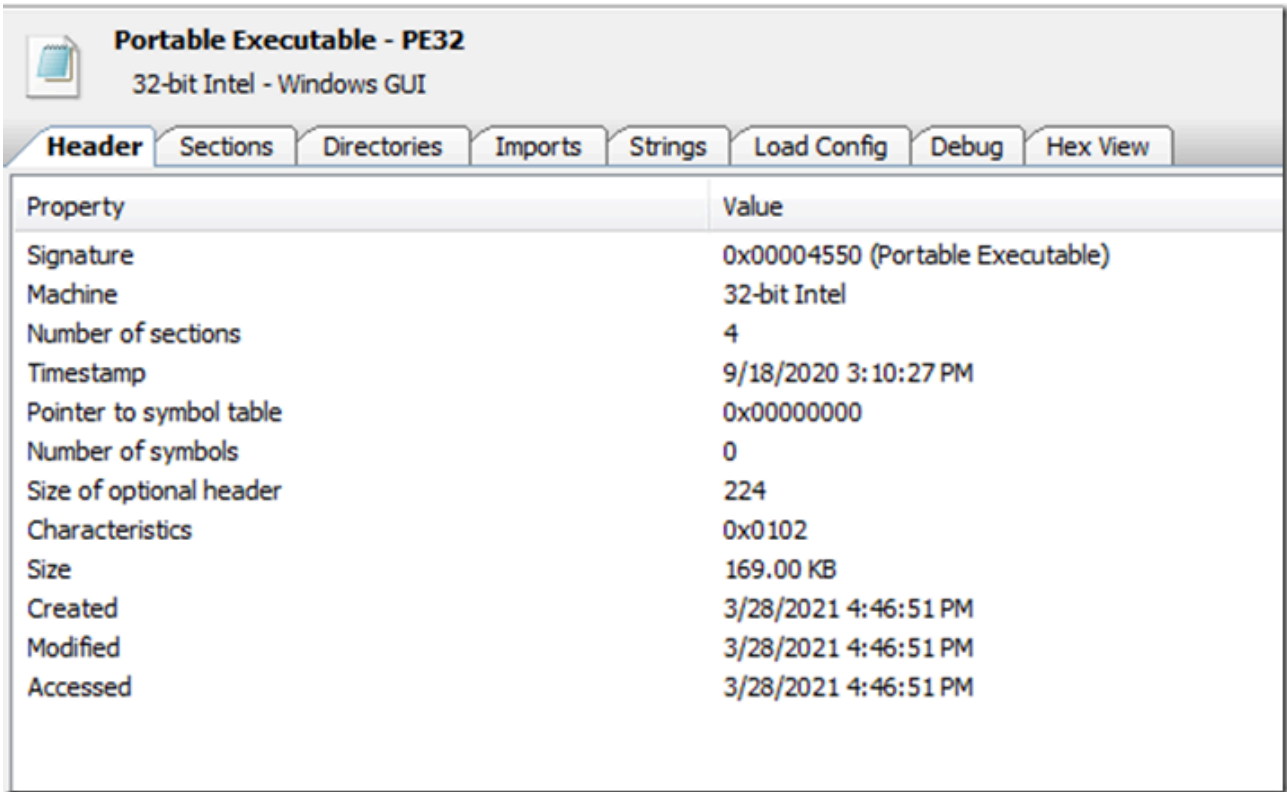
Portable Executable - PE32
32-bit Intel - Windows GUI

Header | Sections | Directories | Imports | Strings | Load Config | Debug | Hex View

| Property | Value |
|---|---|
| Signature | 0x00004550 (Portable Executable) |
| Machine | 32-bit Intel |
| Number of sections | 4 |
| Timestamp | 9/18/2020 3:10:27 PM |
| Pointer to symbol table | 0x00000000 |
| Number of symbols | 0 |
| Size of optional header | 224 |
| Characteristics | 0x0102 |
| Size | 169.00 KB |
| Created | 3/28/2021 4:46:51 PM |
| Modified | 3/28/2021 4:46:51 PM |
| Accessed | 3/28/2021 4:46:51 PM |